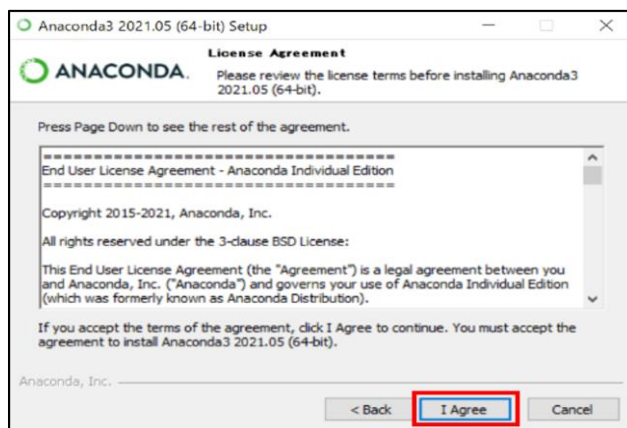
Anaconda3 2021.05 (64-bit) Setup

ANACONDA.

License Agreement

Please review the license terms before installing Anaconda3 2021.05 (64-bit).

Press Page Down to see the rest of the agreement.

===================================
End User License Agreement - Anaconda Individual Edition
===================================

Copyright 2015-2021, Anaconda, Inc.

All rights reserved under the 3-clause BSD License:

This End User License Agreement (the "Agreement") is a legal agreement between you and Anaconda, Inc. ("Anaconda") and governs your use of Anaconda Individual Edition (which was formerly known as Anaconda Distribution).

If you accept the terms of the agreement, click I Agree to continue. You must accept the agreement to install Anaconda3 2021.05 (64-bit).

Anaconda, Inc.

< Back

I Agree

Cancel